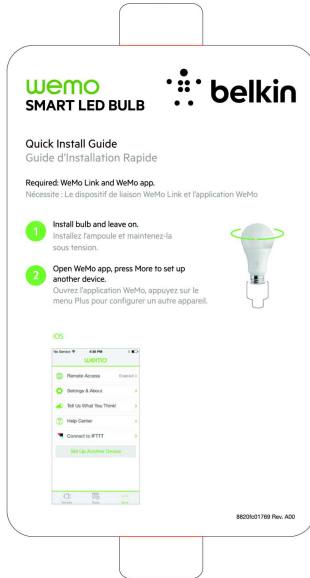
wemo
SMART LED BULB

belkin

Quick Install Guide
Guide d'Installation Rapide

Required: WeMo Link and WeMo app.
Nécessite : Le dispositif de liaison WeMo Link et l'application WeMo

1 Install bulb and leave on.
Installez l'ampoule et maintenez-la sous tension.

2 Open WeMo app, press More to set up another device.
Ouvrez l'application WeMo, appuyez sur le menu Plus pour configurer un autre appareil.

iOS

No Service 4:38 PM
wemo
Remote Access Enabled
Settings & About
Tell Us What You Think!
Help Center
Connect to IFTTT
Set Up Another Device
Devices Rules More

8820fc01769 Rev. A00